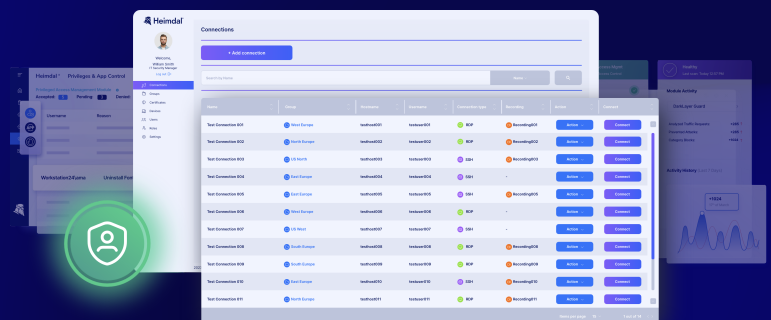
Heimdal

Connections

Welcome,
William Smith
IT Security Manager
Log out

Connections
Groups
Certificates
Sessions
Users
Roles
Settings

+ Add connection

Search by Name

Name

Heimdal® Privilege & App Control

Privileges & Access Management Module
Accepted Pending Denied

Username Reason

Workstation2Fluma Uninstall Pow

Name | Group | Hostname | Username | Connection type | Recording | Action | Connect
Test Connection 001 | West Europe | testhost001 | testuser001 | RDP | Recording001 | Action | Connect
Test Connection 002 | North Europe | testhost002 | testuser002 | RDP | Recording002 | Action | Connect
Test Connection 003 | US North | testhost003 | testuser003 | SSH | Recording003 | Action | Connect
Test Connection 004 | East Europe | testhost004 | testuser004 | SSH | - | Action | Connect
Test Connection 005 | East Europe | testhost005 | testuser005 | RDP | Recording005 | Action | Connect
Test Connection 006 | West Europe | testhost006 | testuser006 | RDP | Recording006 | Action | Connect
Test Connection 007 | US West | testhost007 | testuser007 | SSH | - | Action | Connect
Test Connection 008 | South Europe | testhost008 | testuser008 | RDP | Recording008 | Action | Connect
Test Connection 009 | South Europe | testhost009 | testuser009 | RDP | Recording009 | Action | Connect
Test Connection 010 | East Europe | testhost010 | testuser010 | RDP | Recording010 | Action | Connect
Test Connection 011 | North Europe | testhost011 | testuser011 | RDP | Recording011 | Action | Connect

Module Activity
Activity History